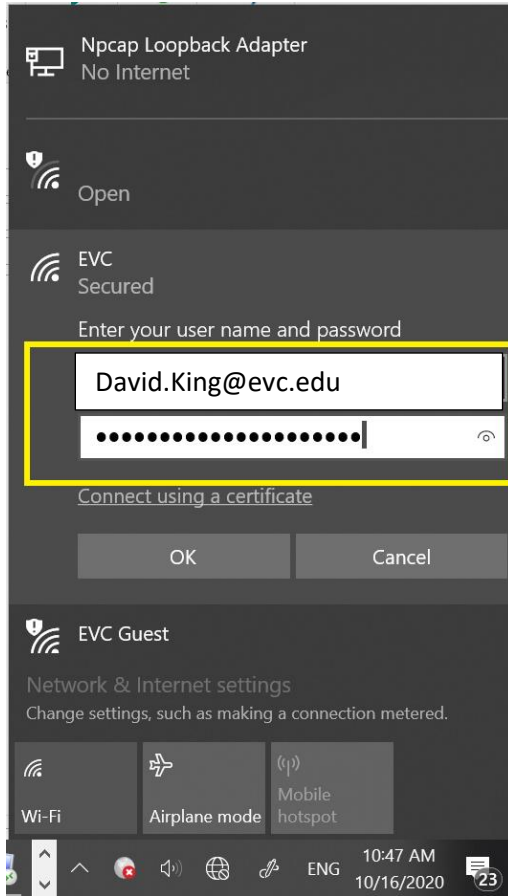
Npcap Loopback Adapter
No Internet

Open

EVC
Secured

Enter your user name and password

David.King@evc.edu

••••••••••••••••••••••

Connect using a certificate

OK

Cancel

EVC Guest

Network & Internet settings
Change settings, such as making a connection metered.

Wi-Fi

Airplane mode

Mobile hotspot

ENG

10:47 AM
10/16/2020

23